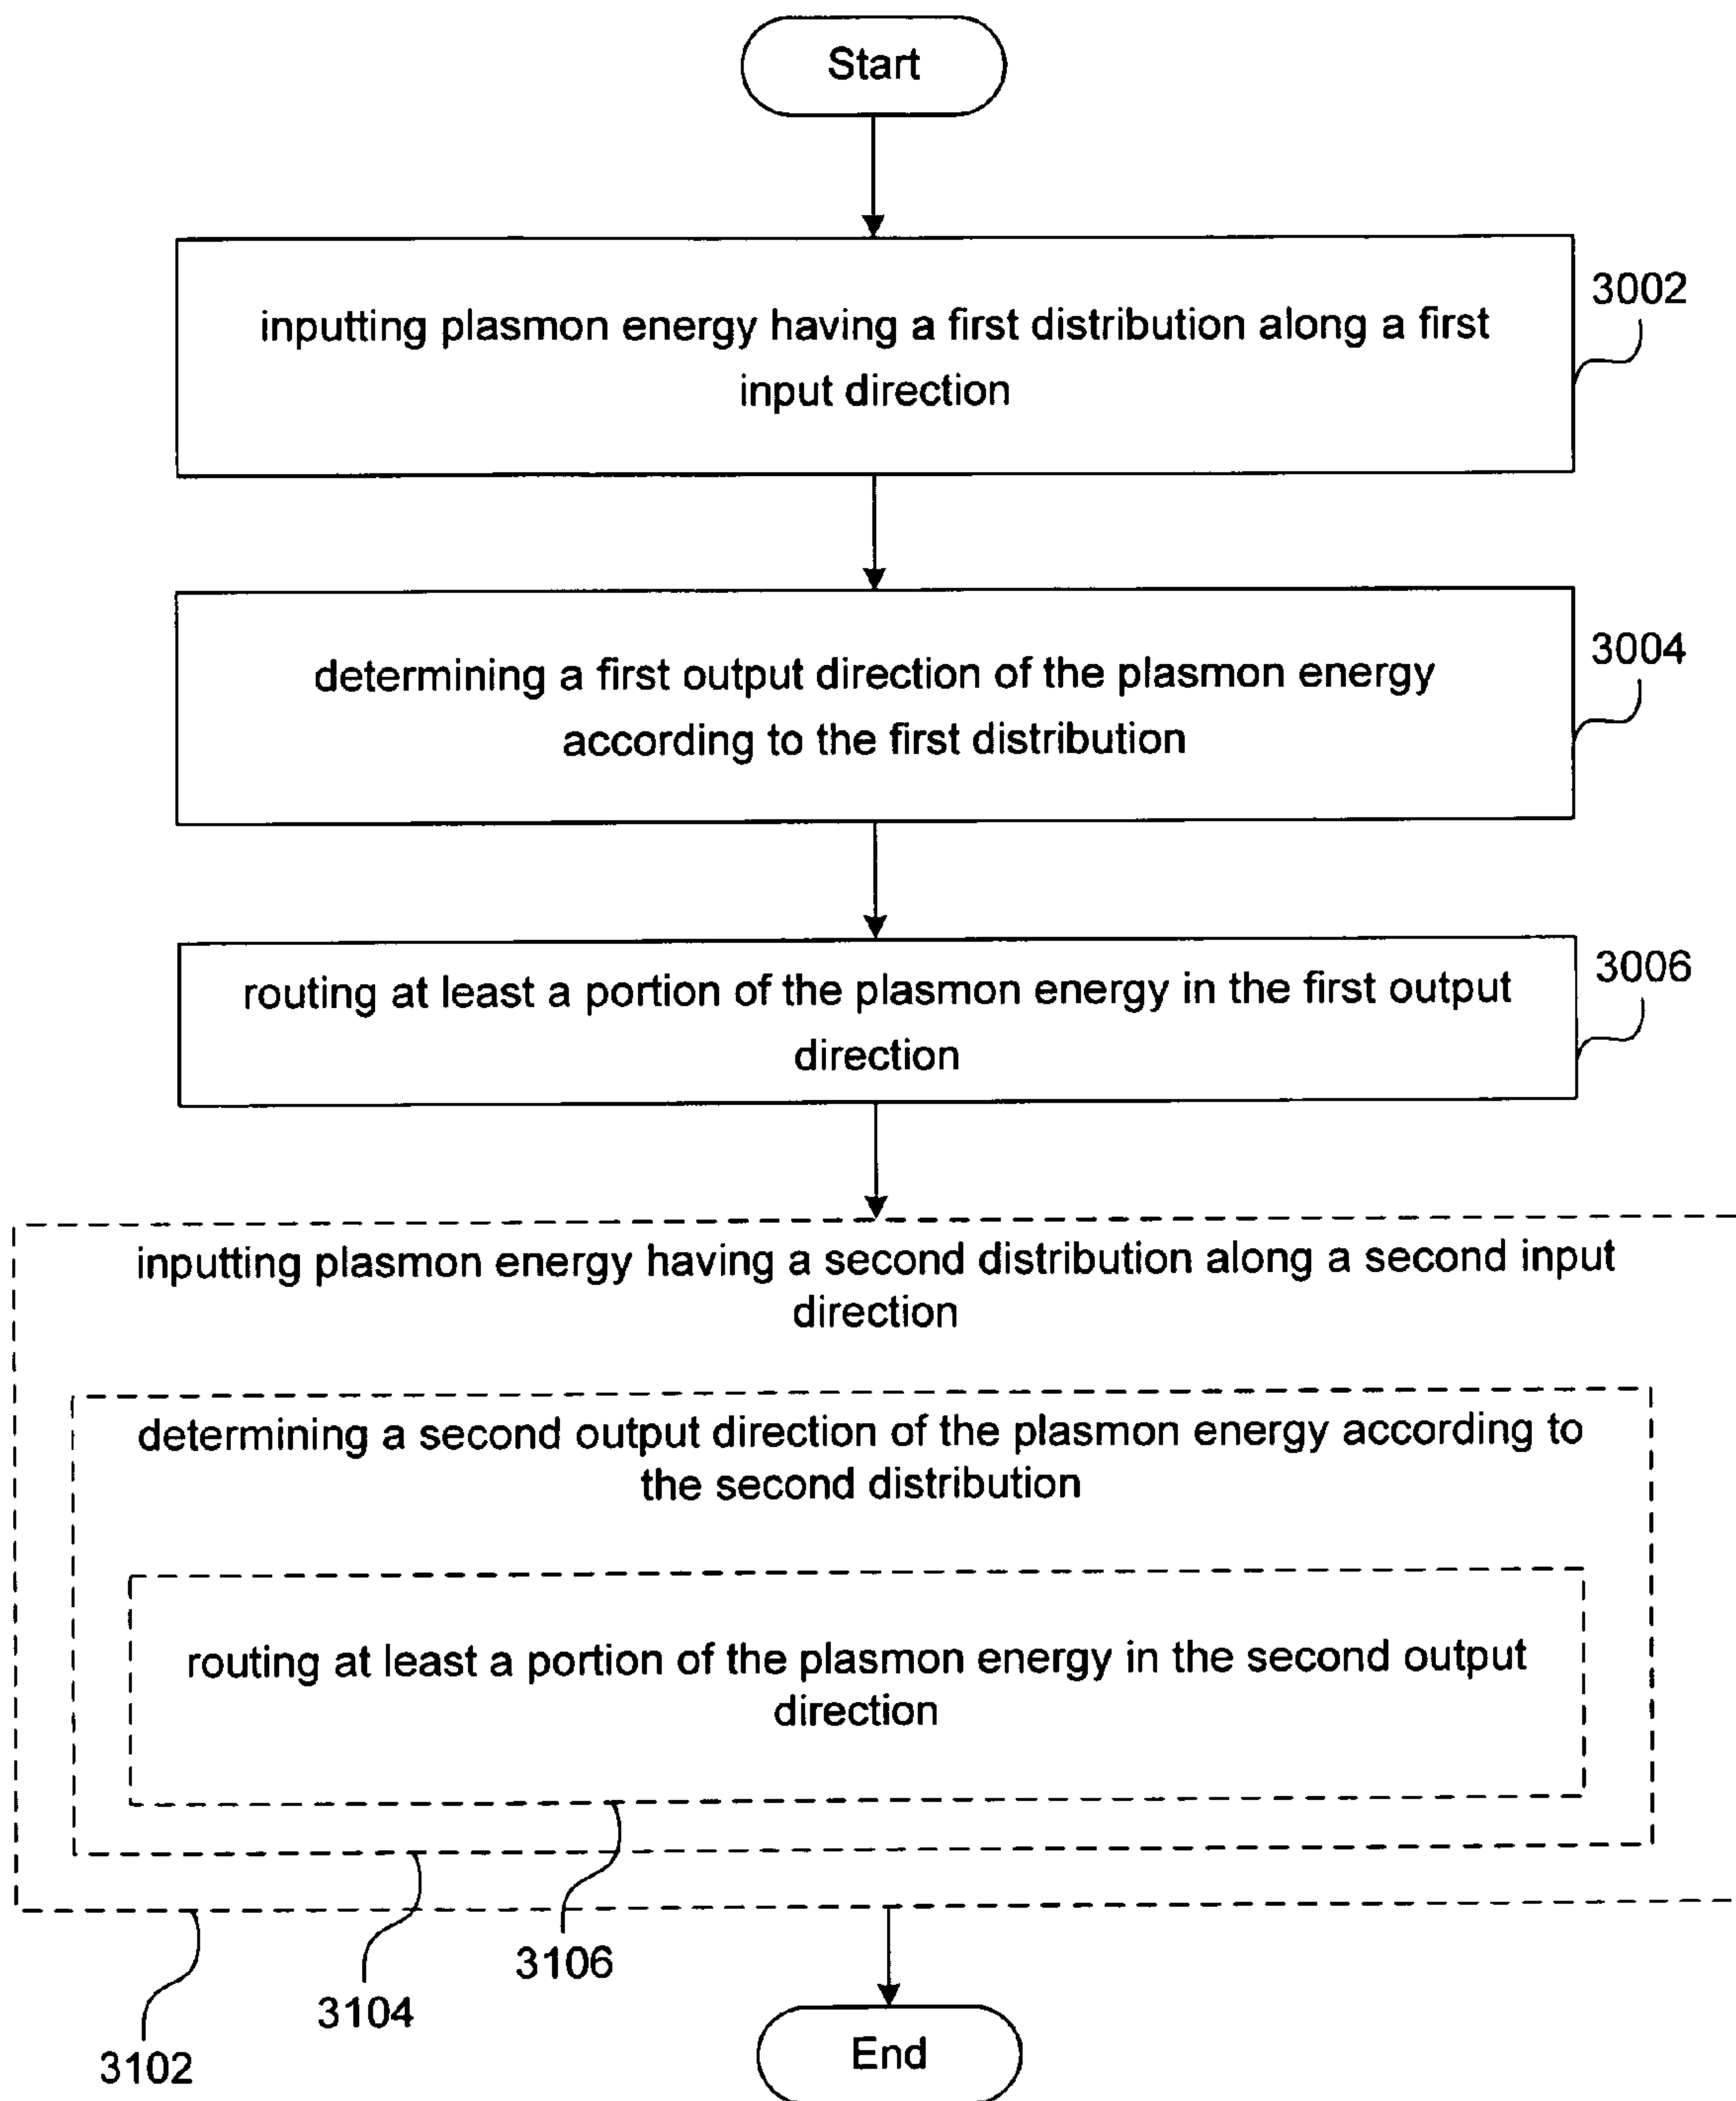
Start

inputting plasmon energy having a first distribution along a first input direction

3002

determining a first output direction of the plasmon energy according to the first distribution

3004

routing at least a portion of the plasmon energy in the first output direction

3006

inputting plasmon energy having a second distribution along a second input direction

determining a second output direction of the plasmon energy according to the second distribution

routing at least a portion of the plasmon energy in the second output direction

3106

3104

3102

End